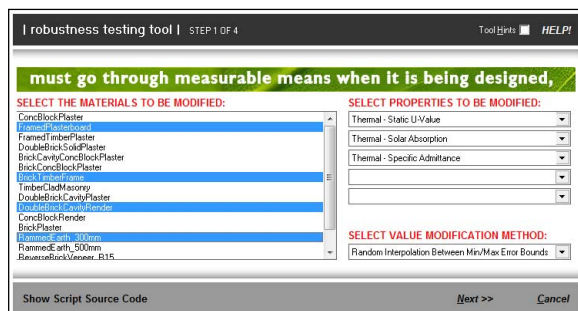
| robustness testing tool | STEP 1 OF 4

Tool Hints HELP!

must go through measurable means when it is being designed,

SELECT THE MATERIALS TO BE MODIFIED:

ConcBlockPlaster
FramedPlasterboard
FramedTimberPlaster
DoubleBrickSolidPlaster
BrickCavityConcBlockPlaster
BrickConcBlockPlaster
BrickTimberFrame
TimberCladMasonry
DoubleBrickCavityPlaster
DoubleBrickCavityRender
ConcBlockRender
BrickPlaster
RammedEarth_300mm
RammedEarth_500mm
ReverseBrickVeneer_R15

SELECT PROPERTIES TO BE MODIFIED:

Thermal - Static U-Value
Thermal - Solar Absorption
Thermal - Specific Admittance

SELECT VALUE MODIFICATION METHOD:

Random Interpolation Between Min/Max Error Bounds

Show Script Source Code

Next >>

Cancel